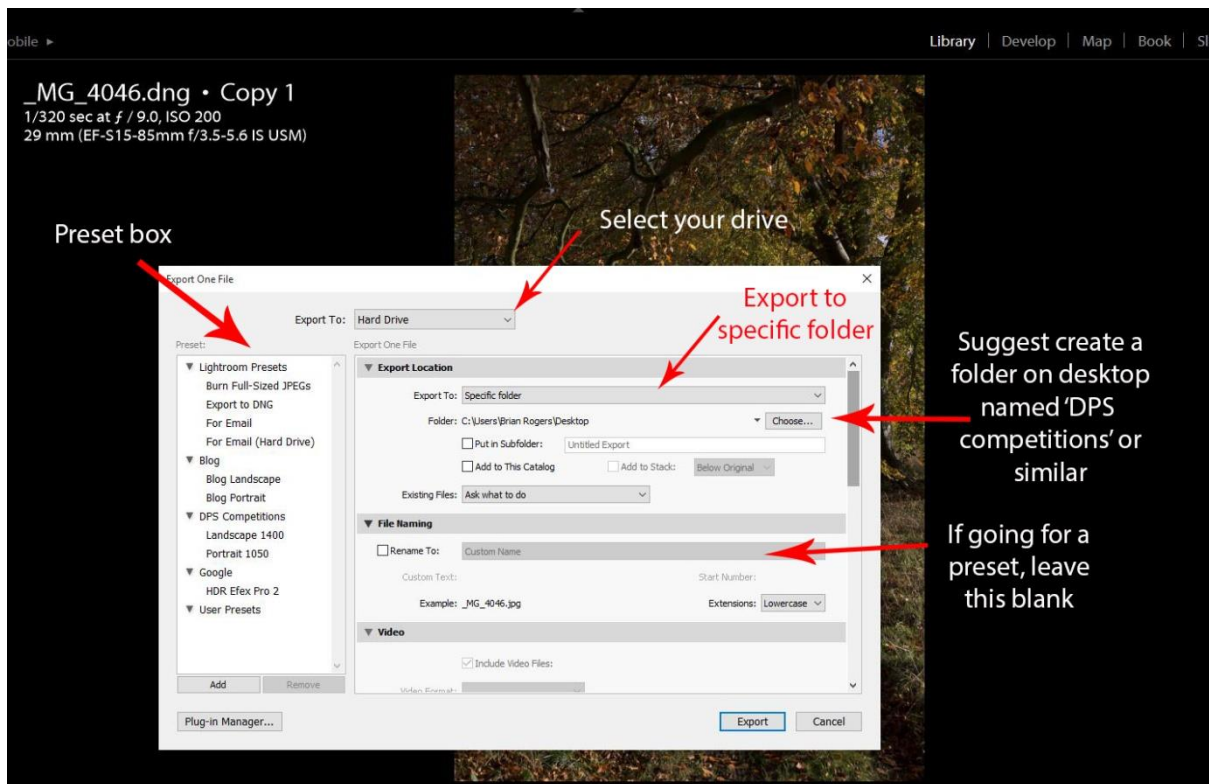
obile ►

Library | Develop | Map | Book | Sl

_MG_4046.dng • Copy 1
1/320 sec at ƒ / 9.0, ISO 200
29 mm (EF-S15-85mm f/3.5-5.6 IS USM)

Preset box

Select your drive

Export One File

Export To: Hard Drive

Export to specific folder

Preset:

Export One File

▼ Lightroom Presets
Burn Full-Sized JPEGs
Export to DNG
For Email
For Email (Hard Drive)
▼ Blog
Blog Landscape
Blog Portrait
▼ DPS Competitions
Landscape 1400
Portrait 1050
▼ Google
HDR Efex Pro 2
▼ User Presets

Add
Remove

▼ Export Location

Export To: Specific folder

Folder: C:\Users\Brian Rogers\Desktop
Choose...

Put in Subfolder: Untitled Export

Add to This Catalog
Add to Stack: Below Original

Existing Files: Ask what to do

▼ File Naming

Rename To: Custom Name

Custom Text:
Start Number:

Example: _MG_4046.jpg
Extensions: Lowercase

▼ Video

Include Video Files:

Video Format:

Plug-in Manager...

Export
Cancel

Suggest create a folder on desktop named 'DPS competitions' or similar

If going for a preset, leave this blank